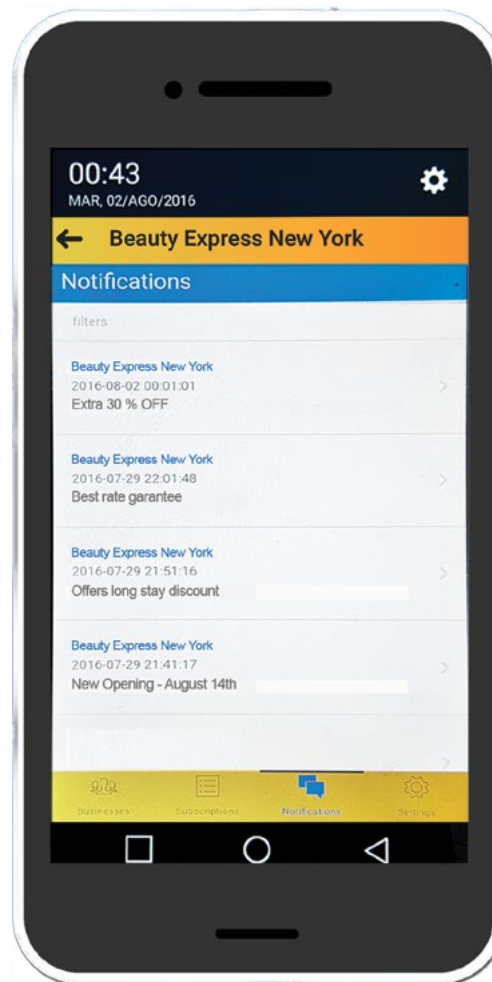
00:43
MAR, 02/AGO/2016

← Beauty Express New York

Notifications

filters

Beauty Express New York
2016-08-02 00:01:01
Extra 30 % OFF

Beauty Express New York
2016-07-29 22:01:48
Best rate garantee

Beauty Express New York
2016-07-29 21:51:16
Offers long stay discount

Beauty Express New York
2016-07-29 21:41:17
New Opening - August 14th

Businesses
Subscriptions
Notifications
Settings